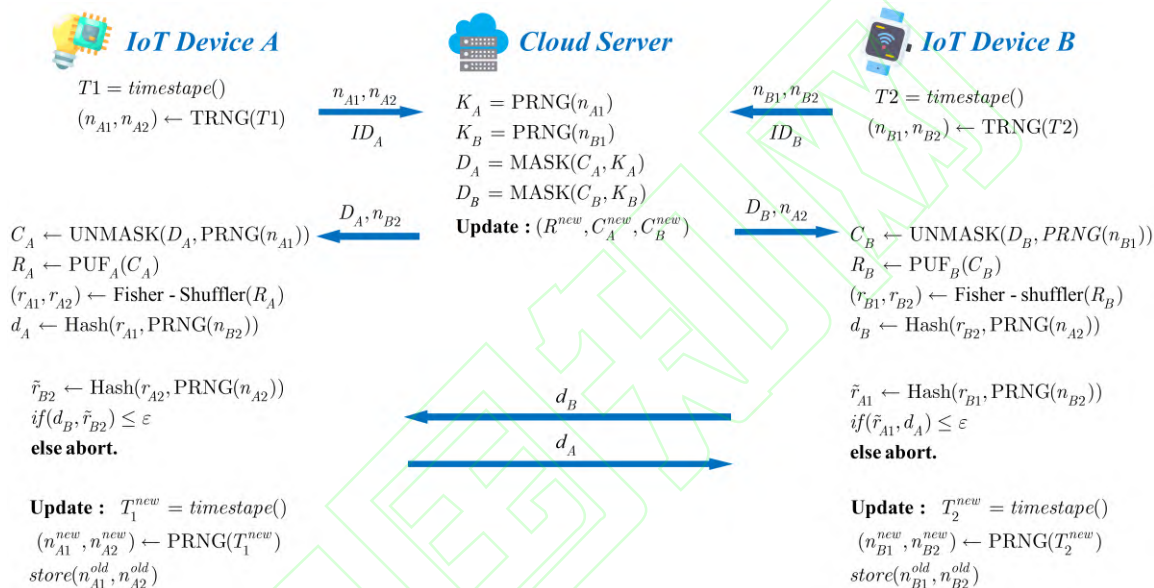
IoT Device A

Cloud Server

IoT Device B

$T1 = timestape()$
$(n_{A1}, n_{A2}) \leftarrow \mathrm{TRNG}(T1)$

$n_{A1}, n_{A2}$
$ID_A$

$K_A = \mathrm{PRNG}(n_{A1})$
$K_B = \mathrm{PRNG}(n_{B1})$
$D_A = \mathrm{MASK}(C_A, K_A)$
$D_B = \mathrm{MASK}(C_B, K_B)$
Update : $(R^{new}, C_A^{new}, C_B^{new})$

$n_{B1}, n_{B2}$
$ID_B$

$T2 = timestape()$
$(n_{B1}, n_{B2}) \leftarrow \mathrm{TRNG}(T2)$

$D_A, n_{B2}$

$D_B, n_{A2}$

$C_A \leftarrow \mathrm{UNMASK}(D_A, \mathrm{PRNG}(n_{A1}))$
$R_A \leftarrow \mathrm{PUF}_A(C_A)$
$(r_{A1}, r_{A2}) \leftarrow$ Fisher - Shuffler$(R_A)$
$d_A \leftarrow \mathrm{Hash}(r_{A1}, \mathrm{PRNG}(n_{B2}))$

$C_B \leftarrow \mathrm{UNMASK}(D_B, PRNG(n_{B1}))$
$R_B \leftarrow \mathrm{PUF}_B(C_B)$
$(r_{B1}, r_{B2}) \leftarrow$ Fisher - shuffler$(R_B)$
$d_B \leftarrow \mathrm{Hash}(r_{B2}, \mathrm{PRNG}(n_{A2}))$

$\tilde{r}_{B2} \leftarrow \mathrm{Hash}(r_{A2}, \mathrm{PRNG}(n_{A2}))$
$if(d_B, \tilde{r}_{B2}) \leq \varepsilon$
else abort.

$d_B$

$d_A$

$\tilde{r}_{A1} \leftarrow \mathrm{Hash}(r_{B1}, \mathrm{PRNG}(n_{B2}))$
$if(\tilde{r}_{A1}, d_A) \leq \varepsilon$
else abort.

Update : $T_1^{new} = timestape()$
$(n_{A1}^{new}, n_{A2}^{new}) \leftarrow \mathrm{PRNG}(T_1^{new})$
$store(n_{A1}^{old}, n_{A2}^{old})$

Update : $T_2^{new} = timestape()$
$(n_{B1}^{new}, n_{B2}^{new}) \leftarrow \mathrm{PRNG}(T_2^{new})$
$store(n_{B1}^{old}, n_{B2}^{old})$